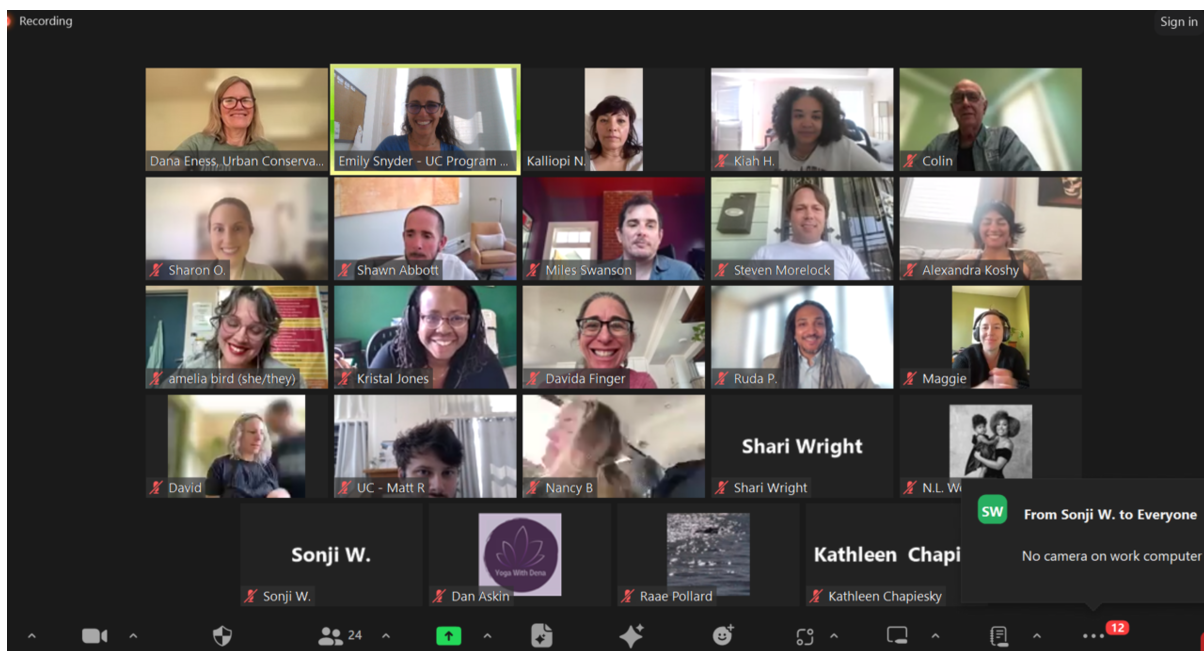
Recording

Sign in

Dana Eness, Urban Conserva...

Emily Snyder - UC Program ...

Kalliopi N.

Kiah H.

Colin

Sharon O.

Shawn Abbott

Miles Swanson

Steven Morelock

Alexandra Koshy

amelia bird (she/they)

Kristal Jones

Davida Finger

Ruda P.

Maggie

David

UC - Matt R

Nancy B

Shari Wright

Shari Wright

N.L. W

Sonji W.

Sonji W.

Yoga With Dena

Dan Askin

Raae Pollard

Kathleen Chapi

Kathleen Chapiesky

SW

From Sonji W. to Everyone

No camera on work computer

24

12